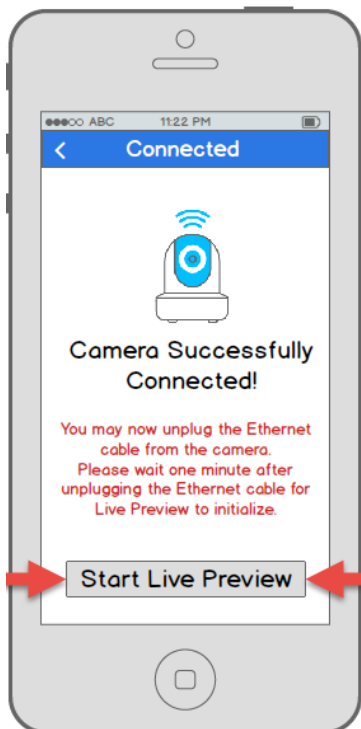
●●●○○ ABC 11:22 PM

<

Connected

Camera Successfully Connected!

You may now unplug the Ethernet cable from the camera.
Please wait one minute after unplugging the Ethernet cable for Live Preview to initialize.

Start Live Preview